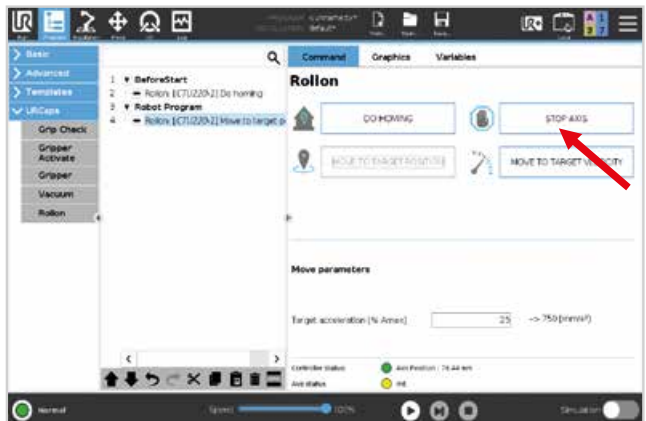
Basic
Advanced
Templates
URCaps
Grip Check
Gripper Activate
Gripper
Vacuum
Rollon

1 ▼ BeforeStart
2 Rollon: [CTU220-2] Do homing
3 ▼ Robot Program
4 Rollon: [CTU220-2] Move to target p

Command
Graphics
Variables

Rollon

DO HOMING
STOP AXIS
MOVE TO TARGET POSITION
MOVE TO TARGET VELOCITY

Move parameters

Target acceleration [% Amax] 25 -> 750 [mm/s²]

Controller status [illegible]
Axis status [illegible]

Normal
Speed 100%
Simulation